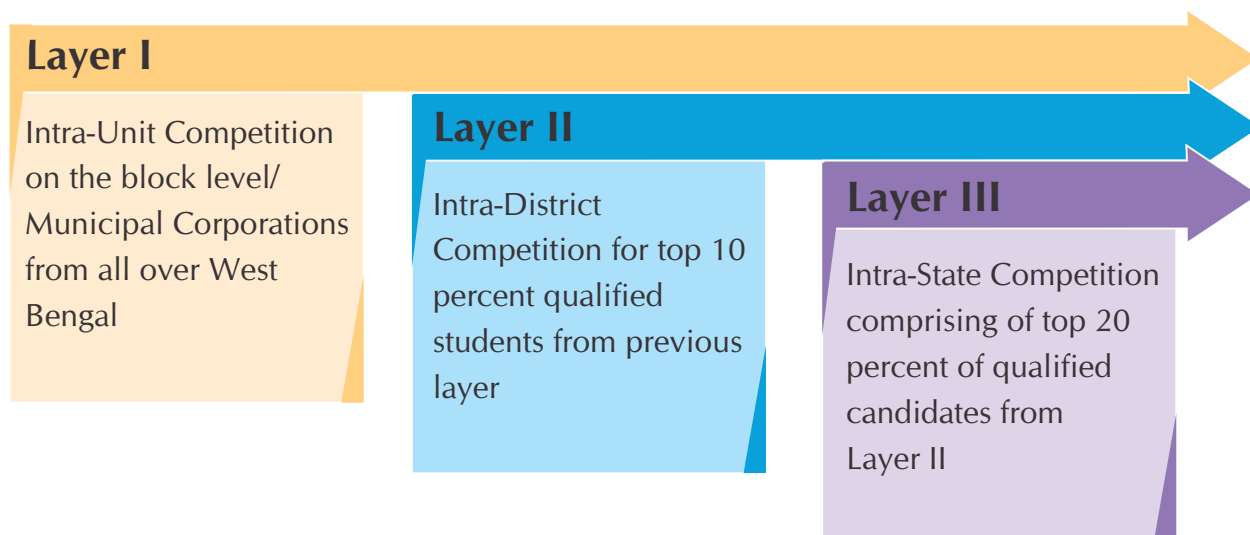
Layer I

Intra-Unit Competition on the block level/ Municipal Corporations from all over West Bengal

Layer II

Intra-District Competition for top 10 percent qualified students from previous layer

Layer III

Intra-State Competition comprising of top 20 percent of qualified candidates from Layer II